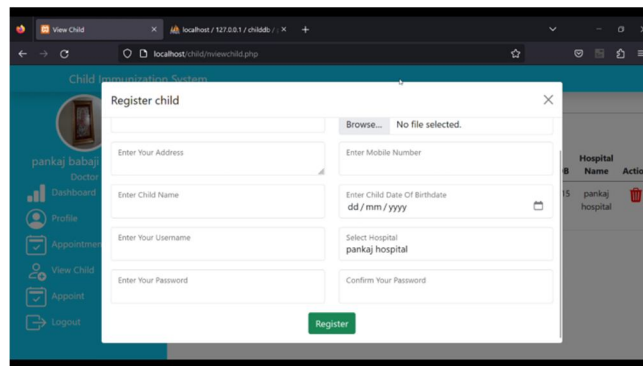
View Child
localhost / 127.0.0.1 / childdb / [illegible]
localhost/child/nviewchild.php

Child Immunization System

pankaj babaji
Doctor

Dashboard
Profile
Appointment
View Child
Appoint
Logout

Register child

Browse... No file selected.

Enter Your Address
Enter Mobile Number

Enter Child Name
Enter Child Date Of Birthdate
dd / mm / yyyy

Enter Your Username
Select Hospital
pankaj hospital

Enter Your Password
Confirm Your Password

Register

| B | Hospital Name | Actio |
|---|---|---|
| 15 | pankaj hospital | |